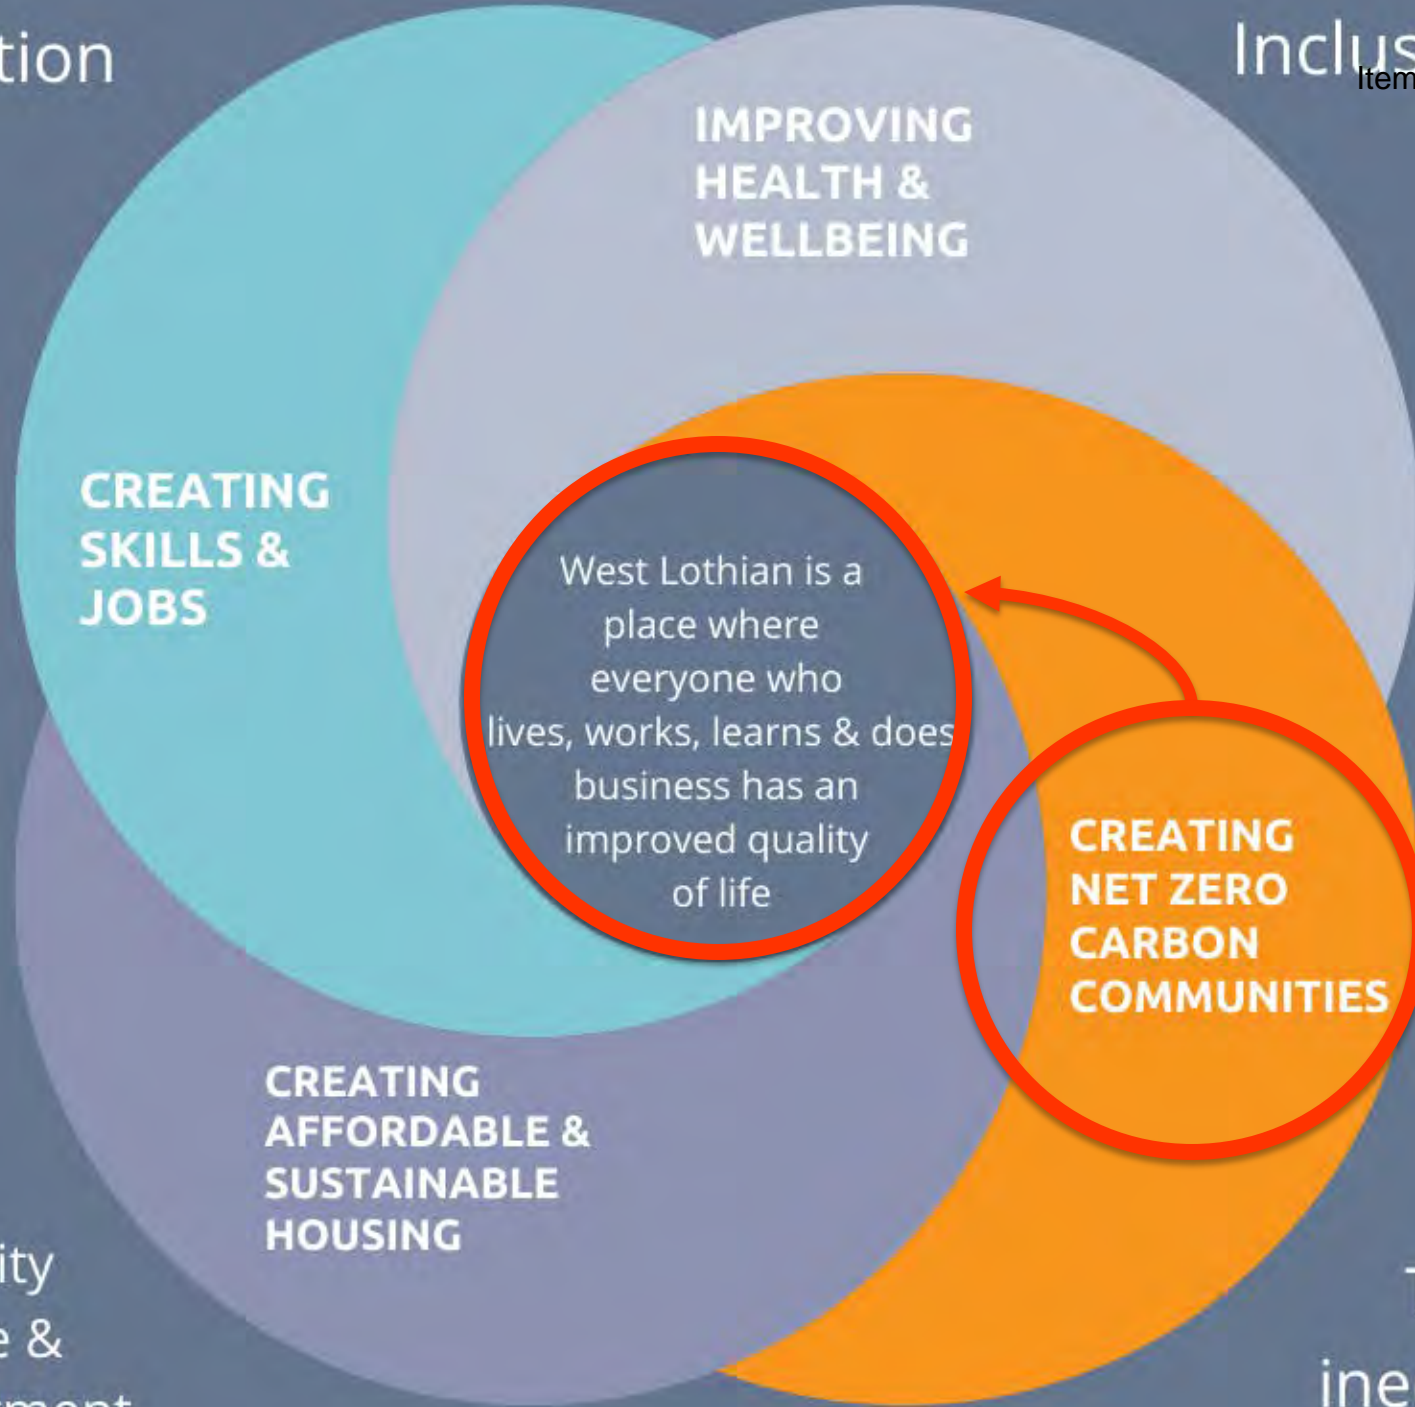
tion

Inclus

Item

IMPROVING HEALTH & WELLBEING

CREATING SKILLS & JOBS

West Lothian is a place where everyone who lives, works, learns & does business has an improved quality of life

CREATING NET ZERO CARBON COMMUNITIES

CREATING AFFORDABLE & SUSTAINABLE HOUSING

ity
e &
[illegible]

ine